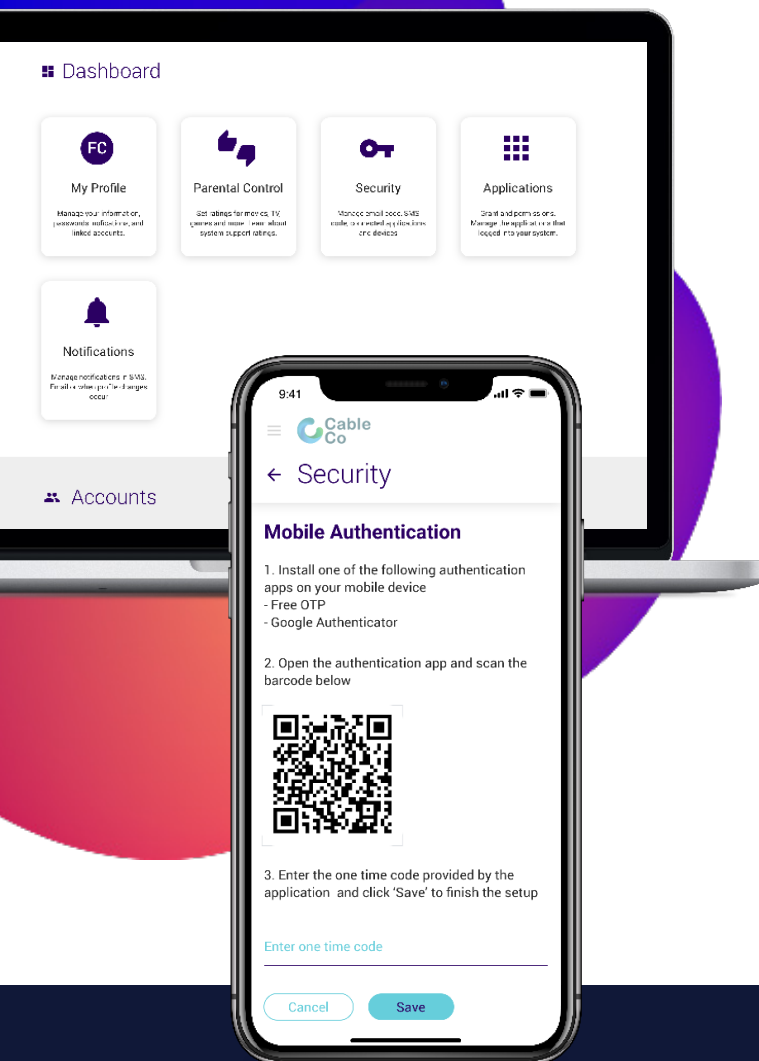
Dashboard

FC

My Profile

Manage your information, passwords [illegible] and linked accounts.

Parental Control

Set ratings for movies, TV, games and more. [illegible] system support ratings.

Security

Manage email, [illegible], SMS code, connected applications and devices

Applications

Grant and permissions. Manage the applications that logged into your system.

Notifications

Manage notifications in SMS. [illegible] occur

Accounts

9:41

Cable Co

← Security

Mobile Authentication

1. Install one of the following authentication apps on your mobile device
- Free OTP
- Google Authenticator

2. Open the authentication app and scan the barcode below

3. Enter the one time code provided by the application and click 'Save' to finish the setup

Enter one time code

Cancel

Save